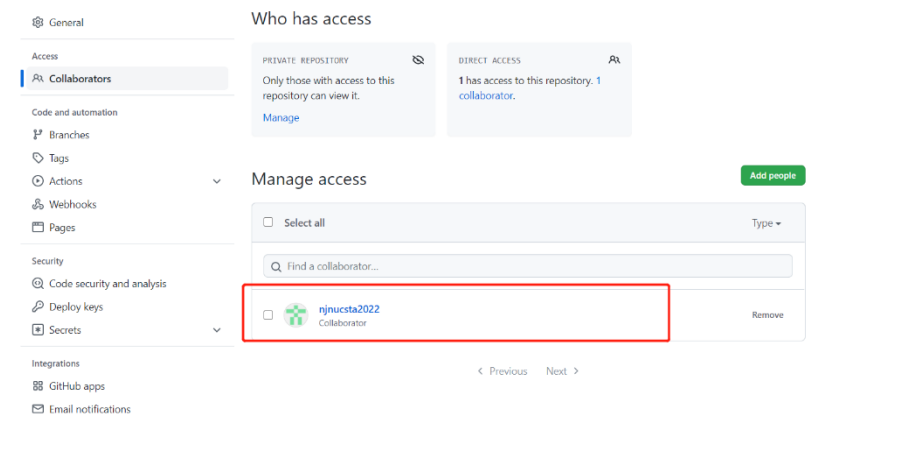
General

Access

Collaborators

Code and automation

Branches

Tags

Actions

Webhooks

Pages

Security

Code security and analysis

Deploy keys

Secrets

Integrations

GitHub apps

Email notifications

Who has access

PRIVATE REPOSITORY

Only those with access to this repository can view it.

Manage

DIRECT ACCESS

1 has access to this repository. 1 collaborator.

Manage access

Add people

Select all

Type

Find a collaborator...

njnucsta2022

Collaborator

Remove

Previous Next